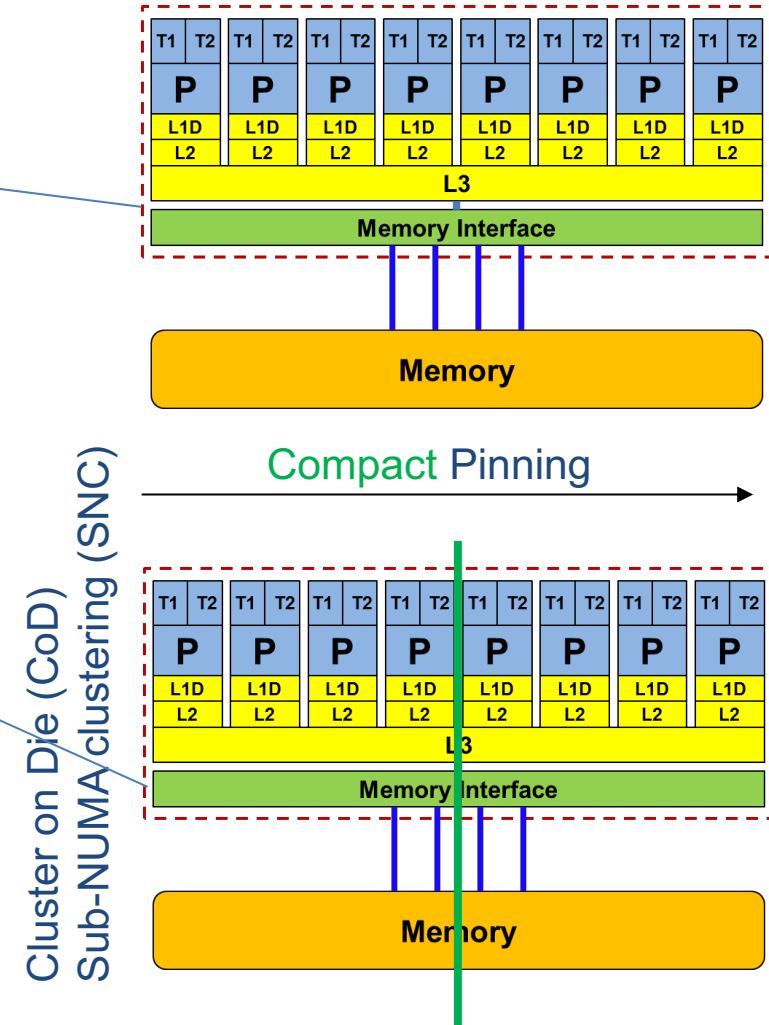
| T1 | T2 | T1 | T2 | T1 | T2 | T1 | T2 | T1 | T2 | T1 | T2 | T1 | T2 | T1 | T2 |
|---|---|---|---|---|---|---|---|---|---|---|---|---|---|---|---|

P P P P P P P P

L1D L1D L1D L1D L1D L1D L1D L1D

L2 L2 L2 L2 L2 L2 L2 L2

L3

Memory Interface

Memory

Compact Pinning

Cluster on Die (CoD)
Sub-NUMA clustering (SNC)

| T1 | T2 | T1 | T2 | T1 | T2 | T1 | T2 | T1 | T2 | T1 | T2 | T1 | T2 | T1 | T2 |
|---|---|---|---|---|---|---|---|---|---|---|---|---|---|---|---|

P P P P P P P P

L1D L1D L1D L1D L1D L1D L1D L1D

L2 L2 L2 L2 L2 L2 L2 L2

L3

Memory Interface

Memory